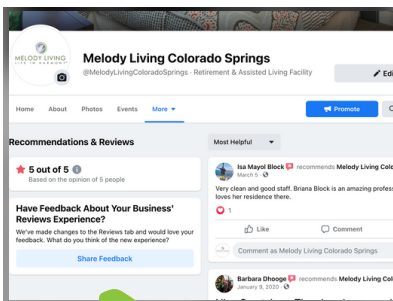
MELODY LIVING

Melody Living Colorado Springs

@MelodyLivingColoradoSprings · Retirement & Assisted Living Facility

Edi

Home About Photos Events More

Promote

Recommendations & Reviews

5 out of 5

Based on the opinion of 5 people

Have Feedback About Your Business' Reviews Experience?

We've made changes to the Reviews tab and would love your feedback. What do you think of the new experience?

Share Feedback

Most Helpful

Isa Mayol Block recommends Melody Living Colorado Springs

March 5 ·

Very clean and good staff. Briana Block is an amazing profes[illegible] loves her residence there.

1

Like

Comment

Comment as Melody Living Colorado Springs

Barbara Dhooge recommends Melody Living Colorado Springs

January 9, 2020 ·